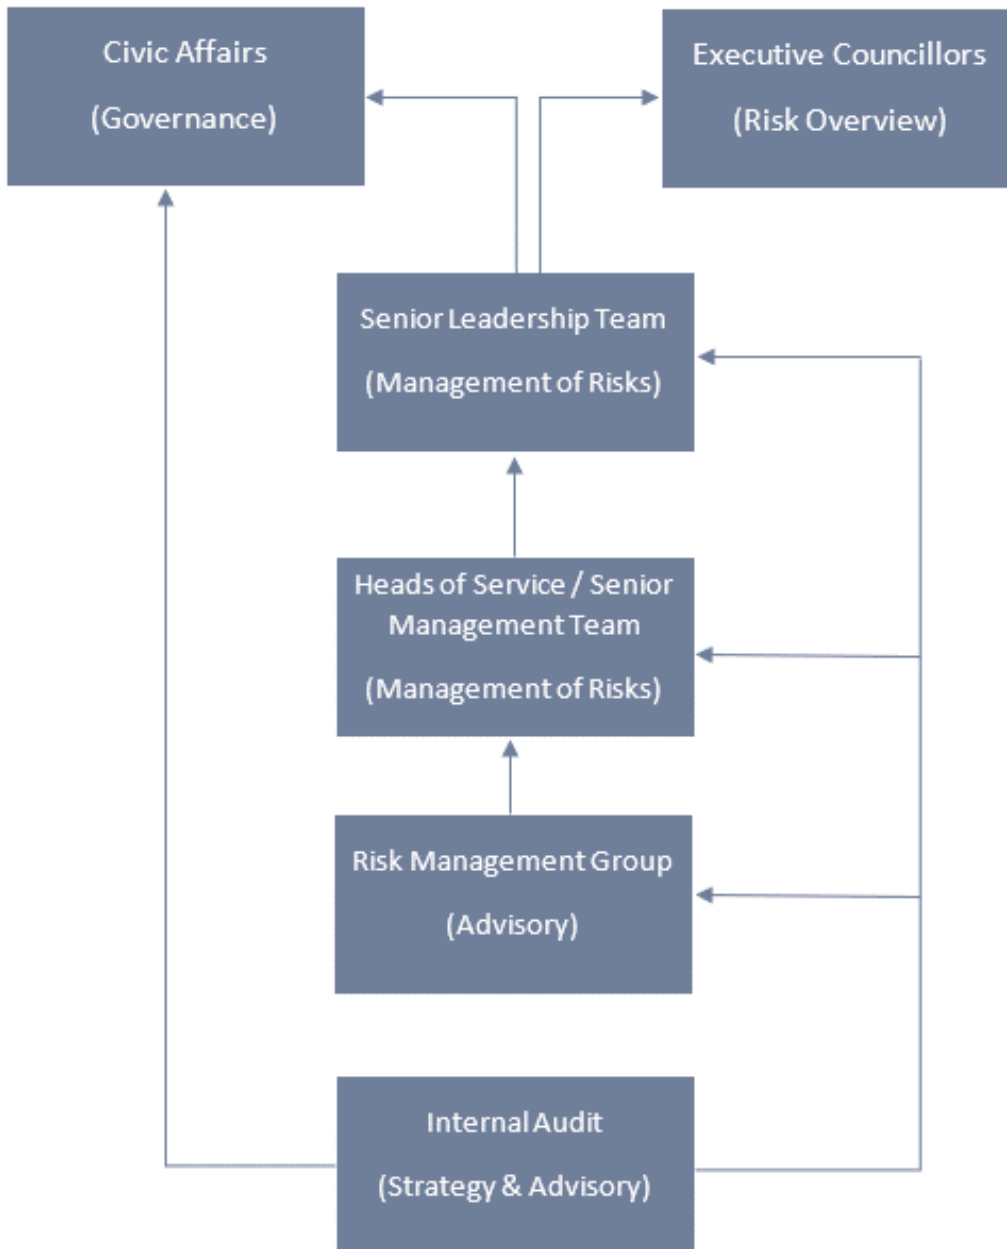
Civic Affairs
(Governance)

Executive Councillors
(Risk Overview)

Senior Leadership Team
(Management of Risks)

Heads of Service / Senior Management Team
(Management of Risks)

Risk Management Group
(Advisory)

Internal Audit
(Strategy & Advisory)